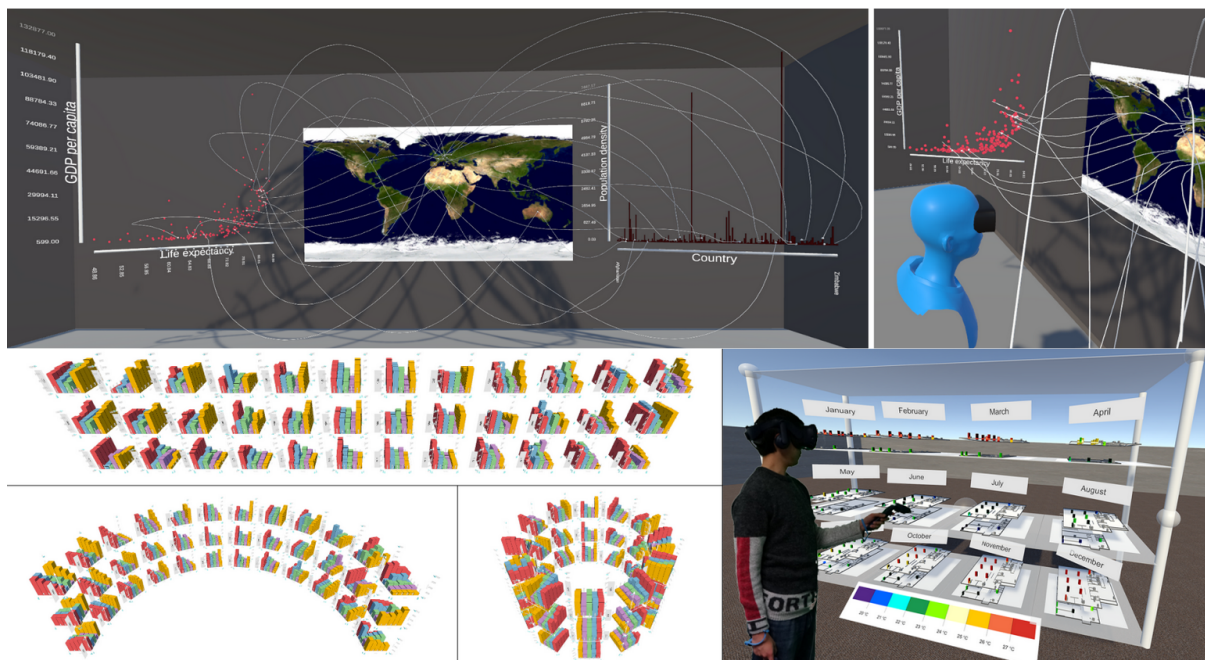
132877.00
118179.40
103481.80
88784.33
74086.77
59389.21
44691.66
29994.11
15296.55
599.00
GDP per capita
Life expectancy
Population density
Country
Zimbabwe
GDP per capita
Life expectancy
January
February
March
April
May
June
July
August
October
November
December
20 °C
21 °C
22 °C
23 °C
24 °C
25 °C
26 °C
27 °C